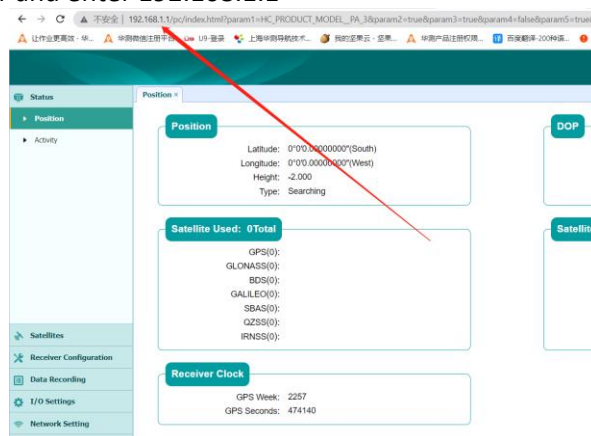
and enter 192.168.1.1

不安全 | 192.168.1.1/pc/index.html?param1=HC_PRODUCT_MODEL__PA_3&param2=true&param3=true&param4=false&param5=true

让作业更高效 - 华... 华测商城注册平台 U9-登录 上海华测导航技术... 我的坚果云 - 坚果... 华测产品注册权限... 百度翻译-200种语...

Status
Position
Activity

Position ×

Position
Latitude: 0°0'0.00000000"(South)
Longitude: 0°0'0.00000000"(West)
Height: -2.000
Type: Searching

DOP

Satellite Used: 0Total
GPS(0):
GLONASS(0):
BDS(0):
GALILEO(0):
SBAS(0):
QZSS(0):
IRNSS(0):

Satellite

Receiver Clock
GPS Week: 2257
GPS Seconds: 474140

Satellites
Receiver Configuration
Data Recording
I/O Settings
Network Setting